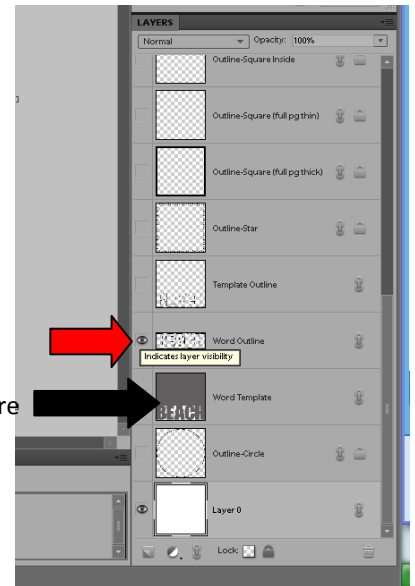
LAYERS

Normal

Opacity: 100%

Outline-Square Inside

Outline-Square (full pg thin)

Outline-Square (full pg thick)

Outline-Star

Template Outline

Word Outline

Indicates layer visibility

re

Word Template

BEACH

Outline-Circle

Layer 0

Lock: